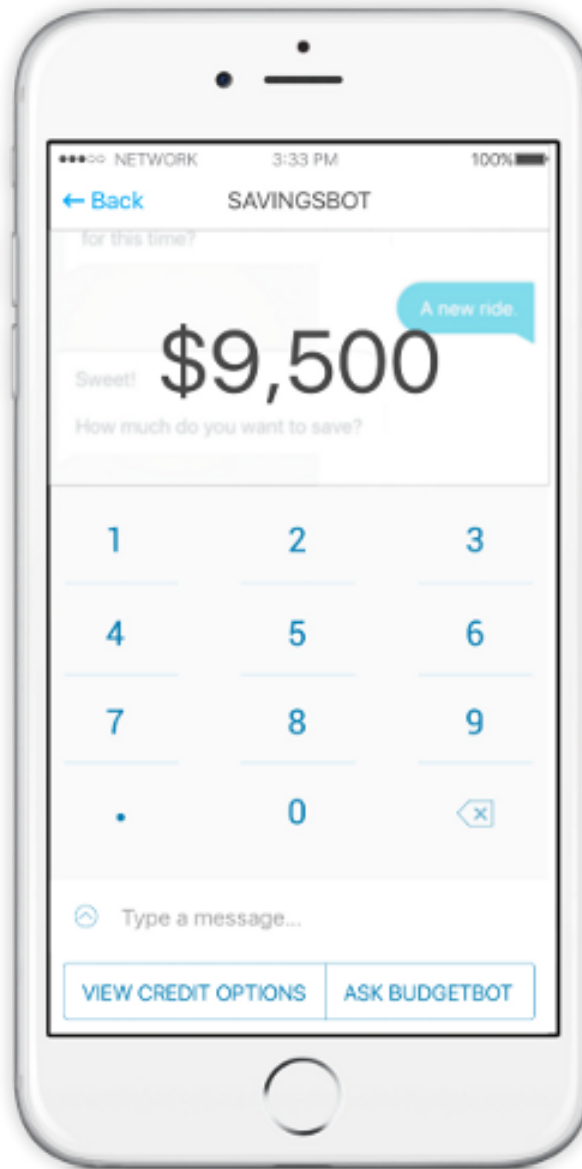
●●●○○ NETWORK 3:33 PM 100%

← Back SAVINGSBOT

for this time?

A new ride.

$9,500

Sweet!

How much do you want to save?

1 2 3

4 5 6

7 8 9

. 0

Type a message...

VIEW CREDIT OPTIONS ASK BUDGETBOT